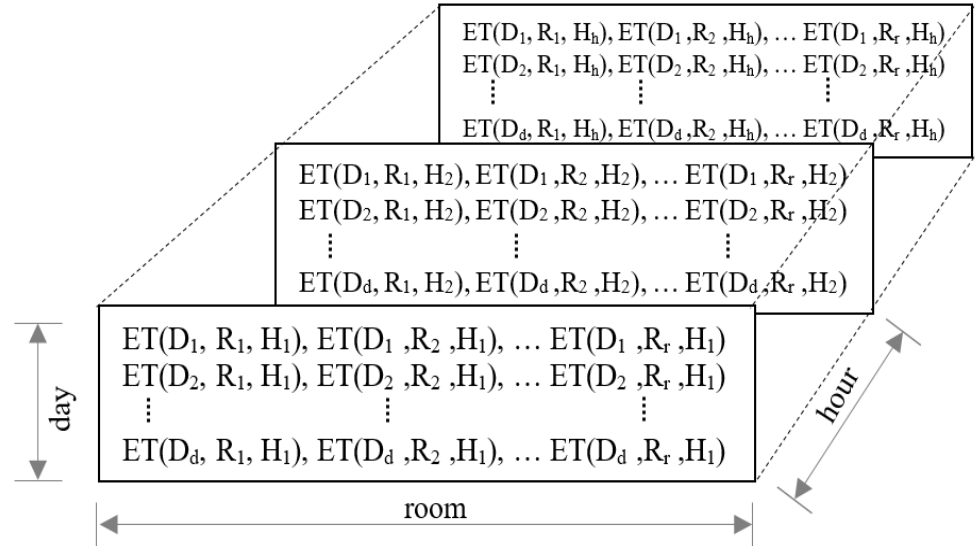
$ET(D_1, R_1, H_h), ET(D_1, R_2, H_h), \dots ET(D_1, R_r, H_h)$
$ET(D_2, R_1, H_h), ET(D_2, R_2, H_h), \dots ET(D_2, R_r, H_h)$
$\vdots \quad \vdots \quad \vdots$
$ET(D_d, R_1, H_h), ET(D_d, R_2, H_h), \dots ET(D_d, R_r, H_h)$

$ET(D_1, R_1, H_2), ET(D_1, R_2, H_2), \dots ET(D_1, R_r, H_2)$
$ET(D_2, R_1, H_2), ET(D_2, R_2, H_2), \dots ET(D_2, R_r, H_2)$
$\vdots \quad \vdots \quad \vdots$
$ET(D_d, R_1, H_2), ET(D_d, R_2, H_2), \dots ET(D_d, R_r, H_2)$

$ET(D_1, R_1, H_1), ET(D_1, R_2, H_1), \dots ET(D_1, R_r, H_1)$
$ET(D_2, R_1, H_1), ET(D_2, R_2, H_1), \dots ET(D_2, R_r, H_1)$
$\vdots \quad \vdots \quad \vdots$
$ET(D_d, R_1, H_1), ET(D_d, R_2, H_1), \dots ET(D_d, R_r, H_1)$

day

hour

room